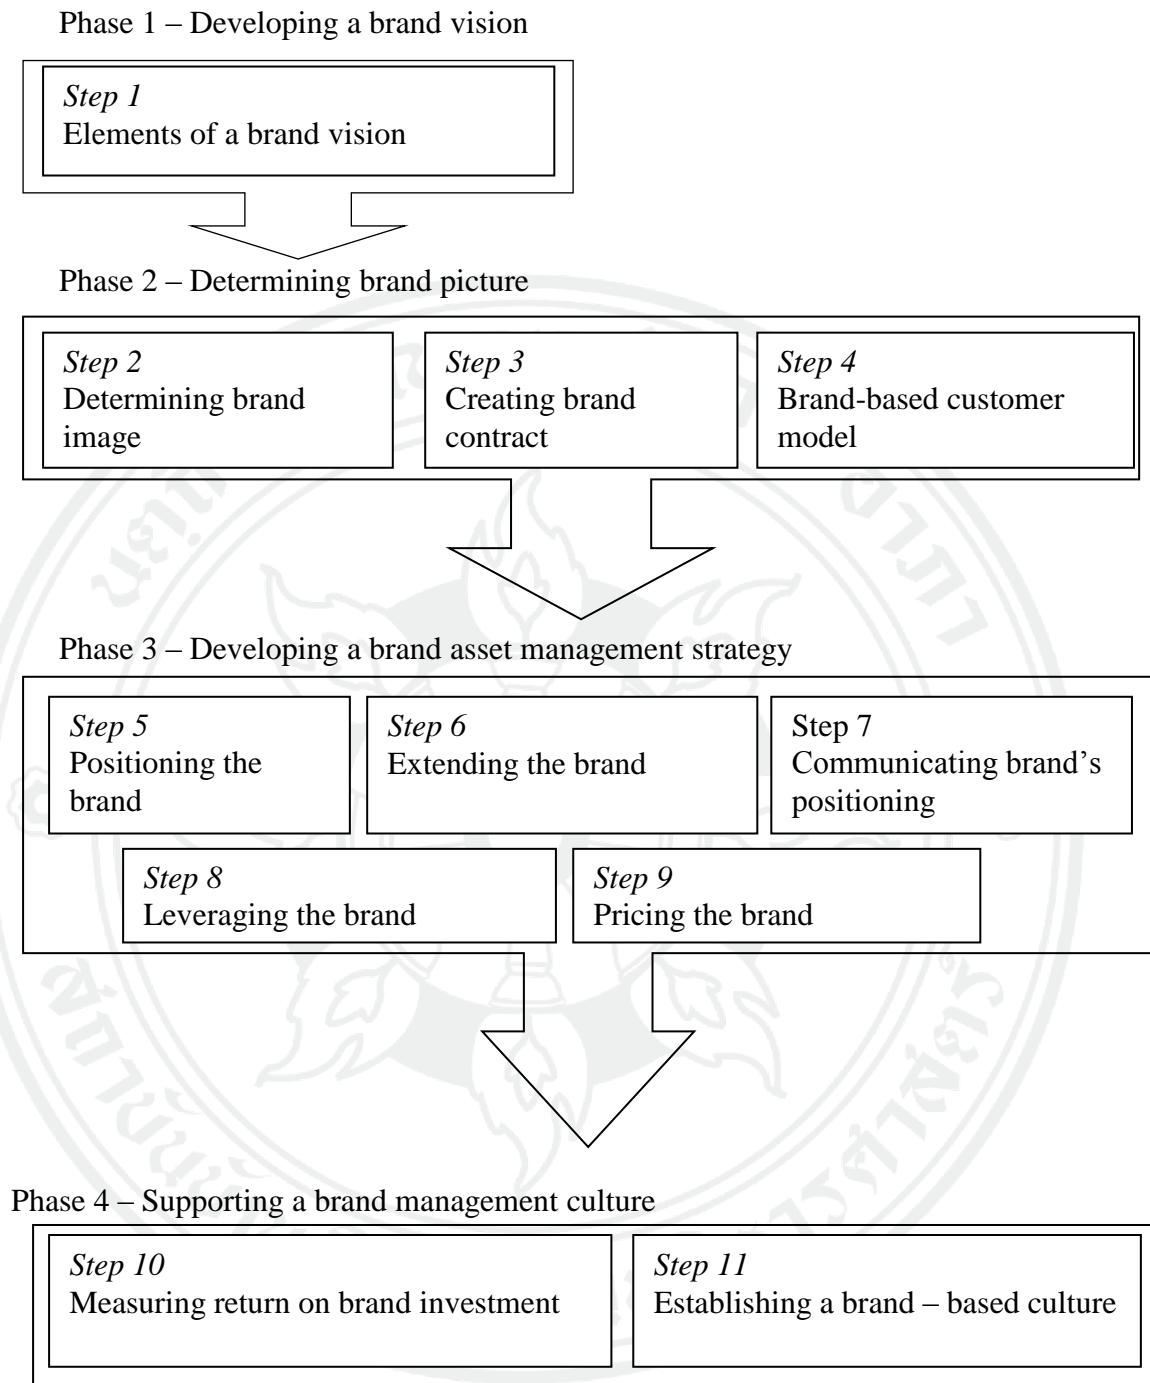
Phase 1 – Developing a brand vision

Step 1
Elements of a brand vision

Phase 2 – Determining brand picture

Step 2
Determining brand image

Step 3
Creating brand contract

Step 4
Brand-based customer model

Phase 3 – Developing a brand asset management strategy

Step 5
Positioning the brand

Step 6
Extending the brand

Step 7
Communicating brand's positioning

Step 8
Leveraging the brand

Step 9
Pricing the brand

Phase 4 – Supporting a brand management culture

Step 10
Measuring return on brand investment

Step 11
Establishing a brand – based culture